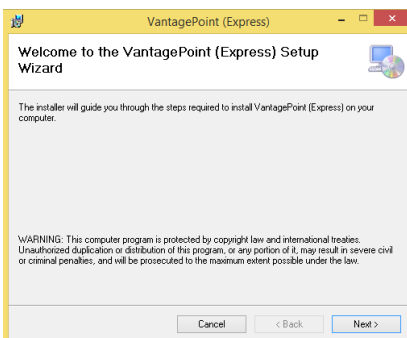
VantagePoint (Express)

Welcome to the VantagePoint (Express) Setup Wizard

The installer will guide you through the steps required to install VantagePoint (Express) on your computer.

WARNING: This computer program is protected by copyright law and international treaties. Unauthorized duplication or distribution of this program, or any portion of it, may result in severe civil or criminal penalties, and will be prosecuted to the maximum extent possible under the law.

Cancel

< Back

Next >